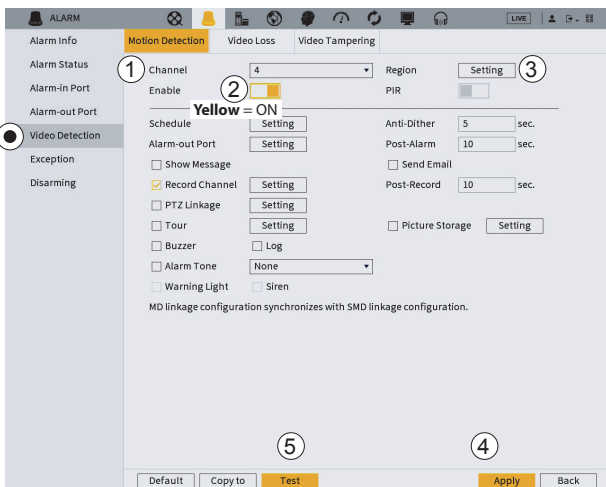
ALARM

LIVE

Alarm Info
Alarm Status
Alarm-in Port
Alarm-out Port
Video Detection
Exception
Disarming

Motion Detection | Video Loss | Video Tampering

1
Channel 4
Enable
2
Yellow = ON
Region Setting
3
PIR

Schedule Setting
Anti-Dither 5 sec.
Alarm-out Port Setting
Post-Alarm 10 sec.
Show Message
Send Email
Record Channel Setting
Post-Record 10 sec.
PTZ Linkage Setting
Tour Setting
Picture Storage Setting
Buzzer
Log
Alarm Tone None
Warning Light
Siren

MD linkage configuration synchronizes with SMD linkage configuration.

5
4

Default | Copy to | Test | Apply | Back